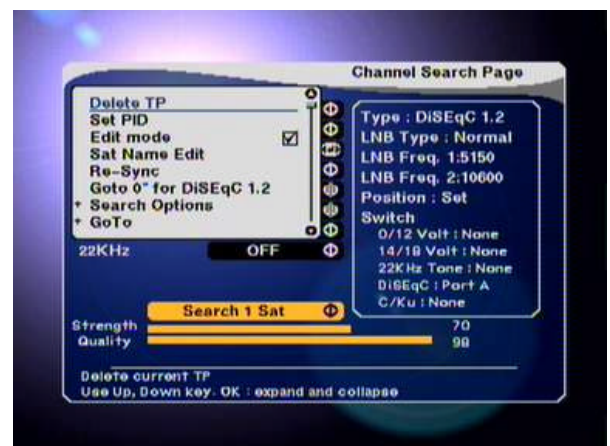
Channel Search Page

Delete TP
Set PID
Edit mode ☑
Sat Name Edit
Re-Sync
Goto 0° for DiSEqC 1.2
* Search Options
* GoTo

22KHz OFF

Type : DiSEqC 1.2
LNB Type : Normal
LNB Freq. 1:5150
LNB Freq. 2:10600
Position : Set
Switch
0/12 Volt : None
14/18 Volt : None
22KHz Tone : None
DiSEqC : Port A
C/Ku : None

Search 1 Sat

Strength 70
Quality 98

Delete current TP
Use Up, Down key. OK : expand and collapse